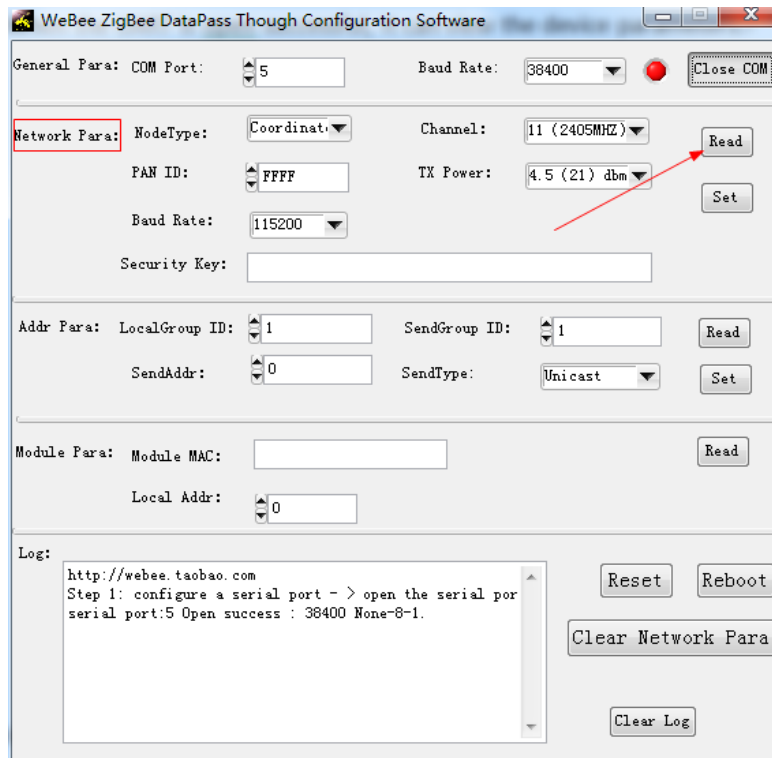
WeBee ZigBee DataPass Though Configuration Software

General Para: COM Port: 5 Baud Rate: 38400 Close COM

Network Para: NodeType: Coordinat Channel: 11 (2405MHZ) Read

PAN ID: FFFF TX Power: 4.5 (21) dbm Set

Baud Rate: 115200

Security Key:

Addr Para: LocalGroup ID: 1 SendGroup ID: 1 Read

SendAddr: 0 SendType: Unicast Set

Module Para: Module MAC: Read

Local Addr: 0

Log:

http://webee.taobao.com
Step 1: configure a serial port - > open the serial por
serial port:5 Open success : 38400 None-8-1.

Reset Reboot

Clear Network Para

Clear Log